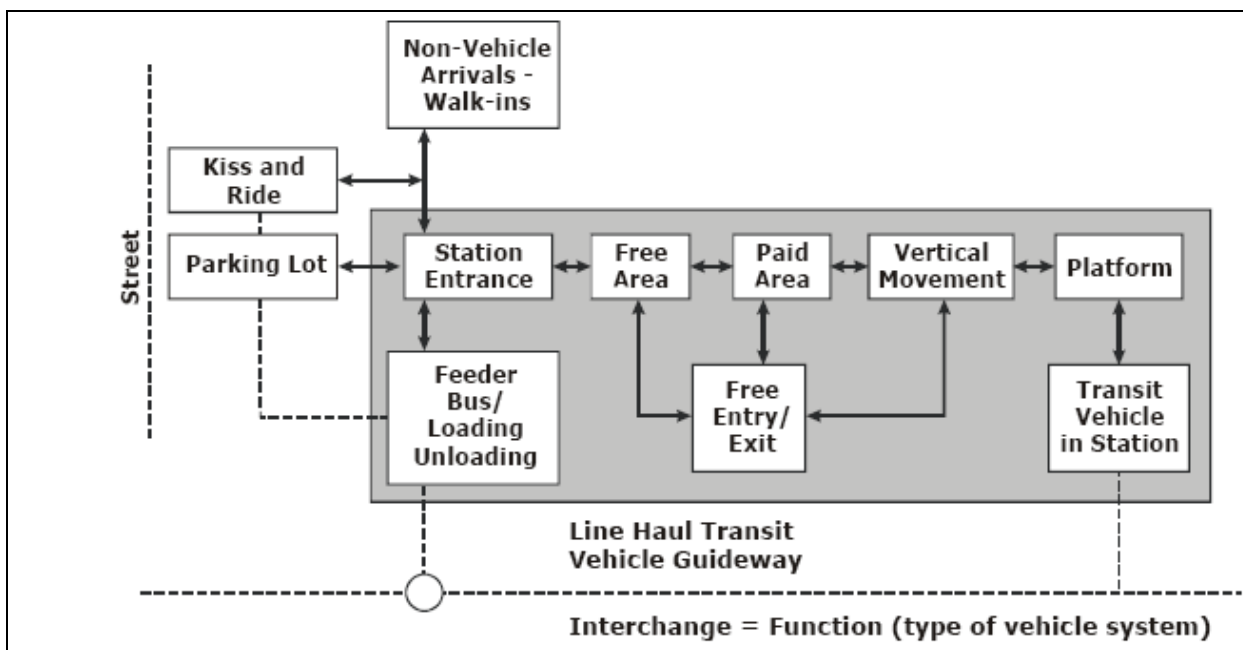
Non-Vehicle Arrivals - Walk-ins

Kiss and Ride

Street

Parking Lot

Station Entrance

Free Area

Paid Area

Vertical Movement

Platform

Feeder Bus/ Loading Unloading

Free Entry/ Exit

Transit Vehicle in Station

Line Haul Transit Vehicle Guideway

Interchange = Function (type of vehicle system)